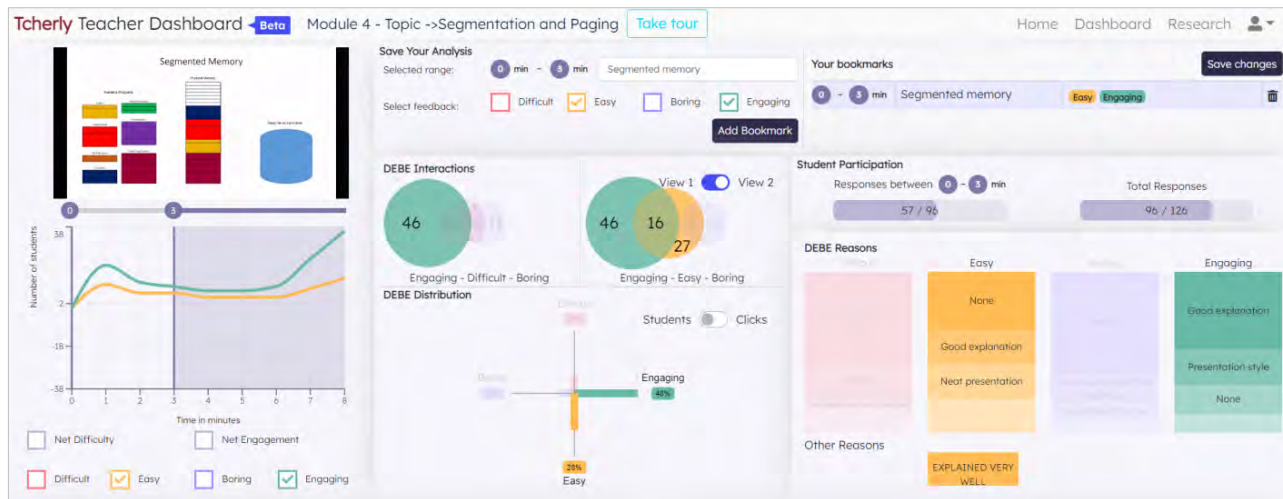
Tcherly Teacher Dashboard Beta Module 4 - Topic ->Segmentation and Paging Take tour Home Dashboard Research

Segmented Memory

Save Your Analysis
Selected range: 0 min - 3 min Segmented memory
Select feedback: Difficult Easy Boring Engaging
Add Bookmark

Your bookmarks
Save changes
0 - 3 min Segmented memory Easy Engaging

0 3

38
2
-18
-38
Number of students
0 1 2 3 4 5 6 7 8
Time in minutes

Net Difficulty Net Engagement
Difficult Easy Boring Engaging

DEBE Interactions
46
Engaging - Difficult - Boring
View 1 View 2
46 16 27
Engaging - Easy - Boring

DEBE Distribution
Students Clicks
Engaging
48%
25%
Easy

Student Participation
Responses between 0 - 3 min
57 / 96
Total Responses
96 / 126

DEBE Reasons
Easy
None
Good explanation
Neat presentation
Engaging
Good explanation
Presentation style
None

Other Reasons
EXPLAINED VERY WELL